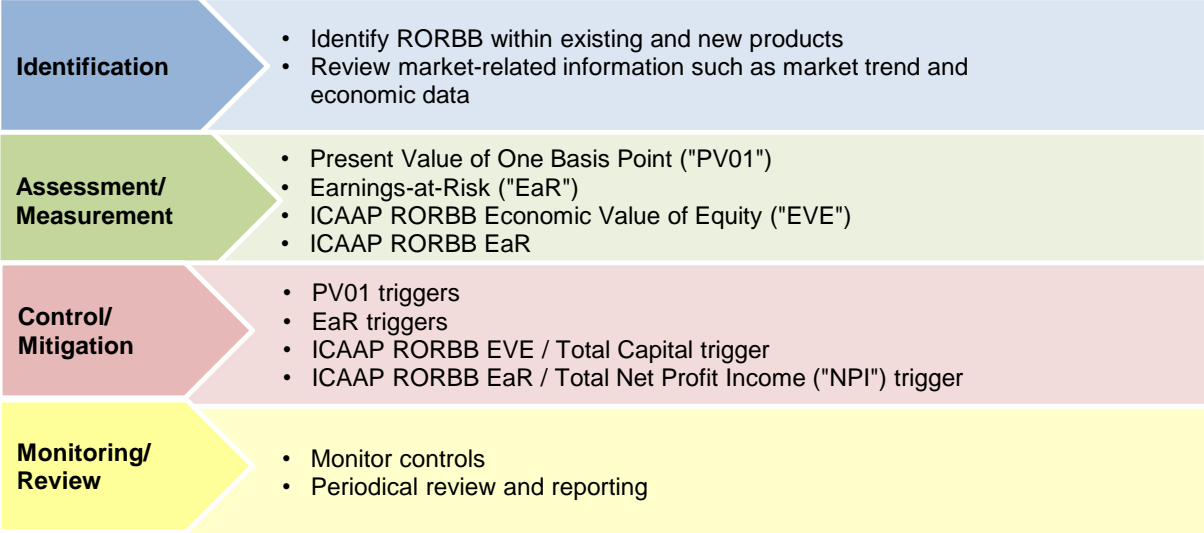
Identification

- Identify RORBB within existing and new products
- Review market-related information such as market trend and economic data

Assessment/ Measurement

- Present Value of One Basis Point ("PV01")
- Earnings-at-Risk ("EaR")
- ICAAP RORBB Economic Value of Equity ("EVE")
- ICAAP RORBB EaR

Control/ Mitigation

- PV01 triggers
- EaR triggers
- ICAAP RORBB EVE / Total Capital trigger
- ICAAP RORBB EaR / Total Net Profit Income ("NPI") trigger

Monitoring/ Review

- Monitor controls
- Periodical review and reporting